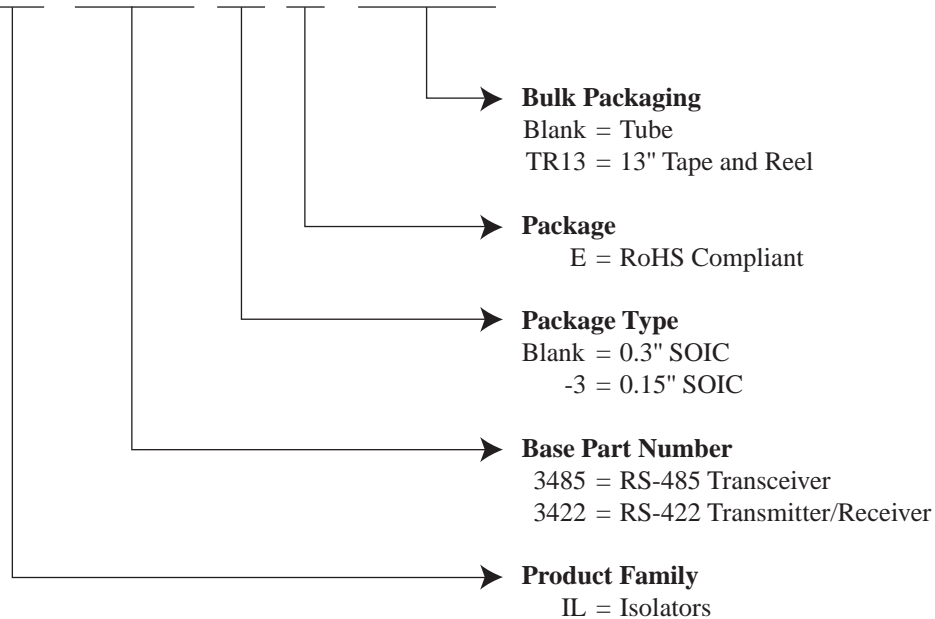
**Bulk Packaging**
Blank = Tube
TR13 = 13" Tape and Reel

**Package**
E = RoHS Compliant

**Package Type**
Blank = 0.3" SOIC
-3 = 0.15" SOIC

**Base Part Number**
3485 = RS-485 Transceiver
3422 = RS-422 Transmitter/Receiver

**Product Family**
IL = Isolators